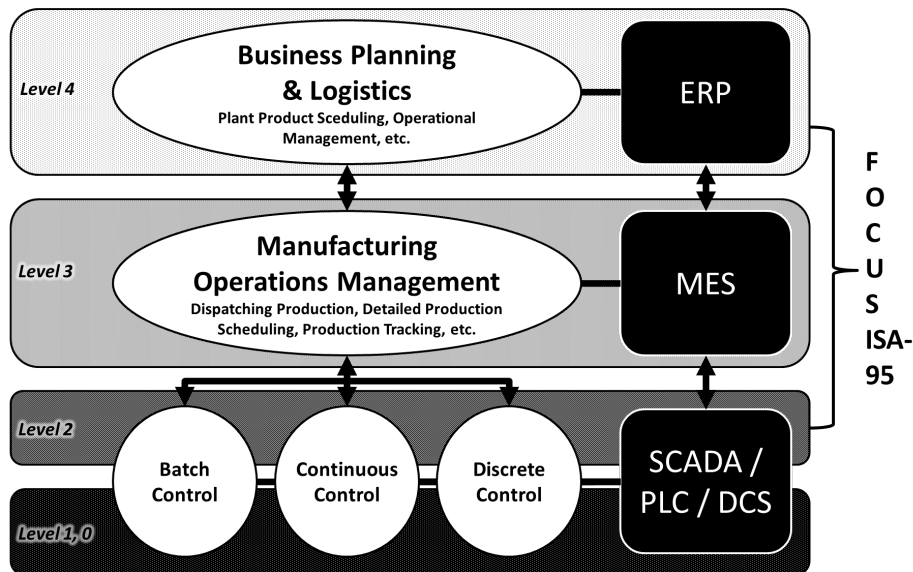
Level 4

Business Planning & Logistics
Plant Product Sceduling, Operational Management, etc.

ERP

Level 3

Manufacturing Operations Management
Dispatching Production, Detailed Production Scheduling, Production Tracking, etc.

MES

F
O
C
U
S
ISA-95

Level 2

Batch Control

Continuous Control

Discrete Control

SCADA / PLC / DCS

Level 1, 0